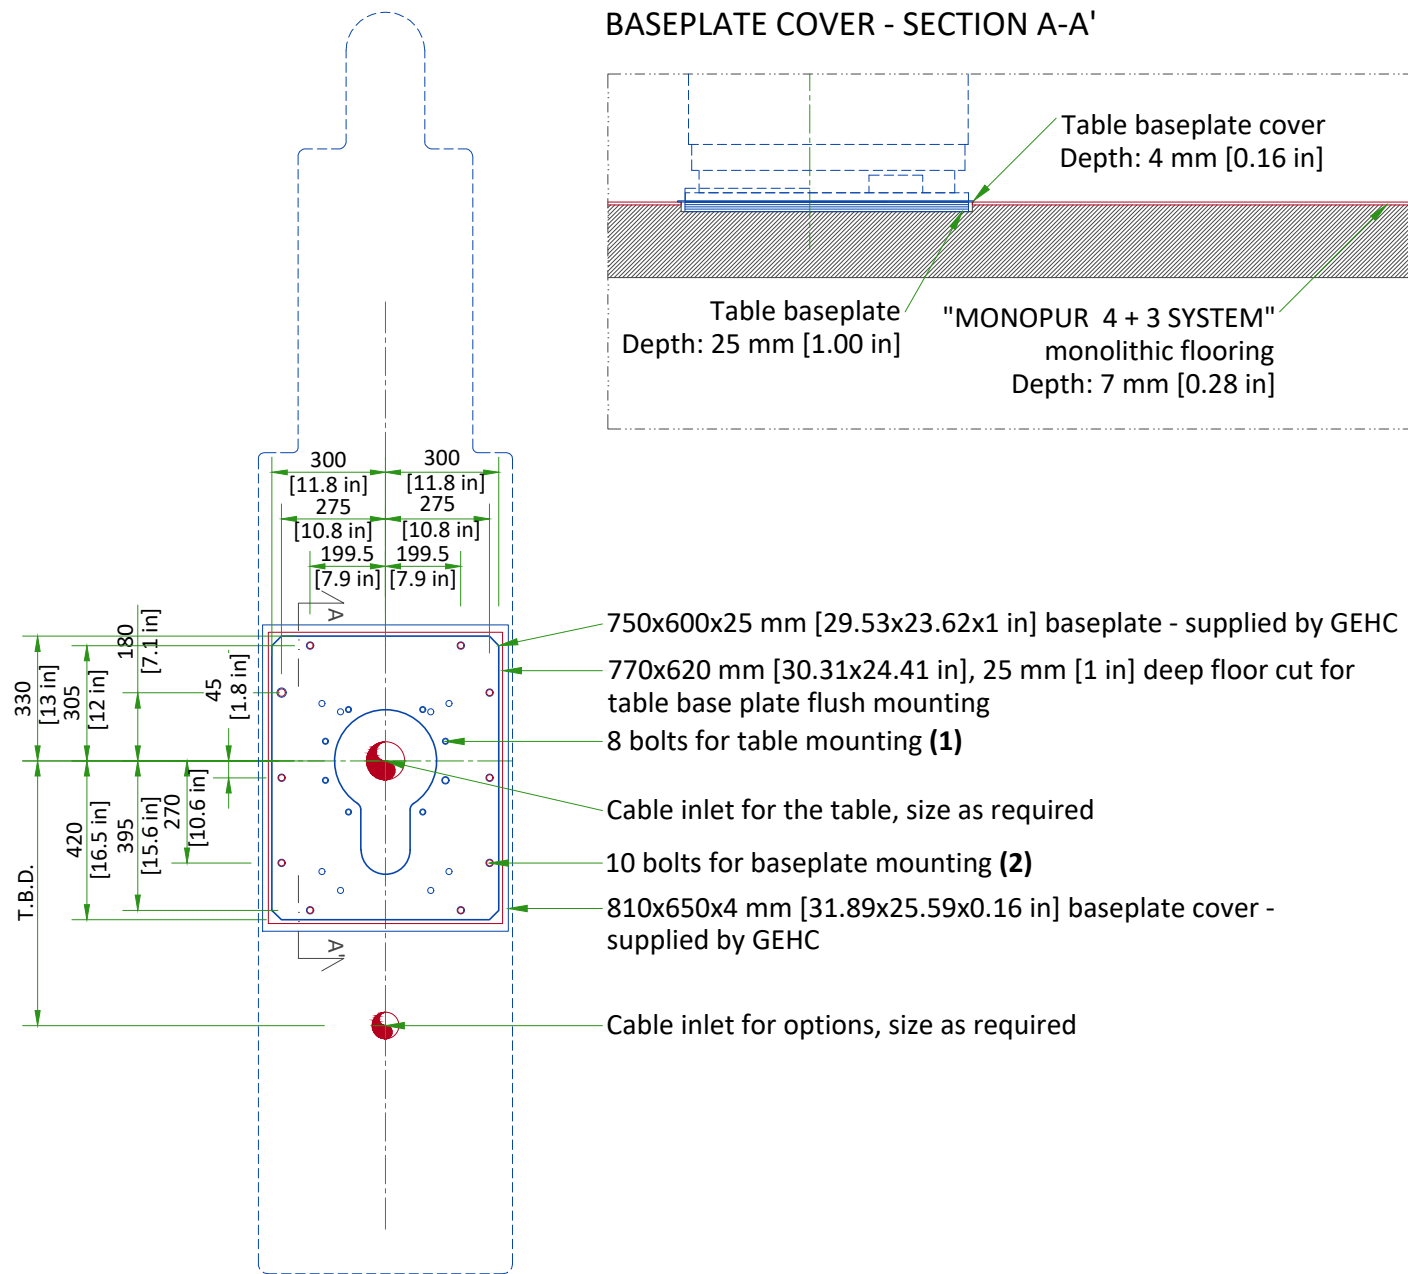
BASEPLATE COVER - SECTION A-A'

Table baseplate cover
Depth: 4 mm [0.16 in]

Table baseplate
Depth: 25 mm [1.00 in]

"MONOPUR 4 + 3 SYSTEM"
monolithic flooring
Depth: 7 mm [0.28 in]

300
[11.8 in]
300
[11.8 in]
275
[10.8 in]
275
[10.8 in]
199.5
[7.9 in]
199.5
[7.9 in]

A
A'

330
[13 in]
305
[12 in]
180
[7.1 in]
45
[1.8 in]
420
[16.5 in]
395
[15.6 in]
270
[10.6 in]
T.B.D.

750x600x25 mm [29.53x23.62x1 in] baseplate - supplied by GEHC
770x620 mm [30.31x24.41 in], 25 mm [1 in] deep floor cut for table base plate flush mounting
8 bolts for table mounting **(1)**
Cable inlet for the table, size as required
10 bolts for baseplate mounting **(2)**
810x650x4 mm [31.89x25.59x0.16 in] baseplate cover - supplied by GEHC
Cable inlet for options, size as required